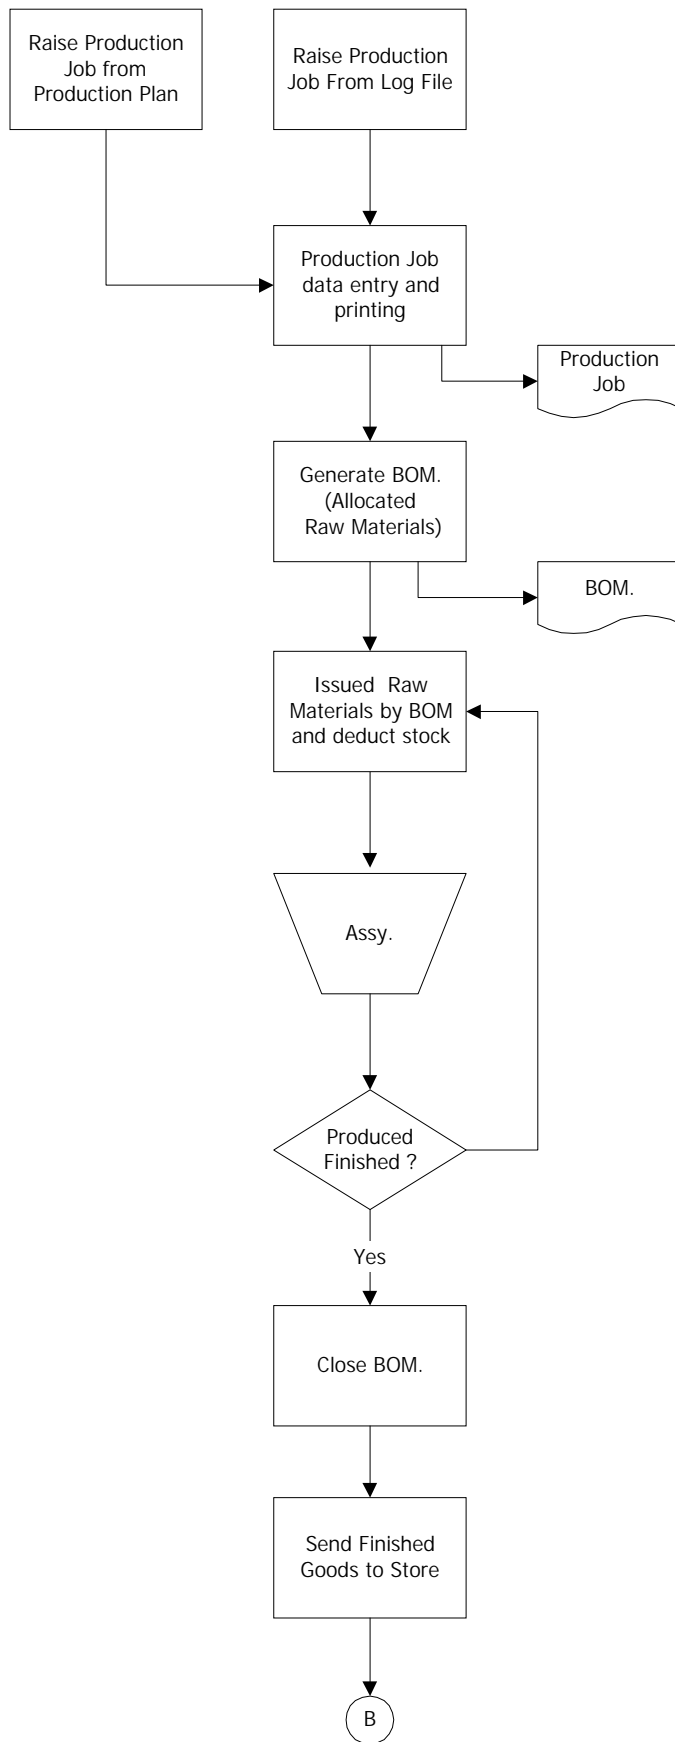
Raise Production Job from Production Plan

Raise Production Job From Log File

Production Job data entry and printing

Production Job

Generate BOM. (Allocated Raw Materials)

BOM.

Issued Raw Materials by BOM and deduct stock

Assy.

Produced Finished ?

Yes

Close BOM.

Send Finished Goods to Store

B